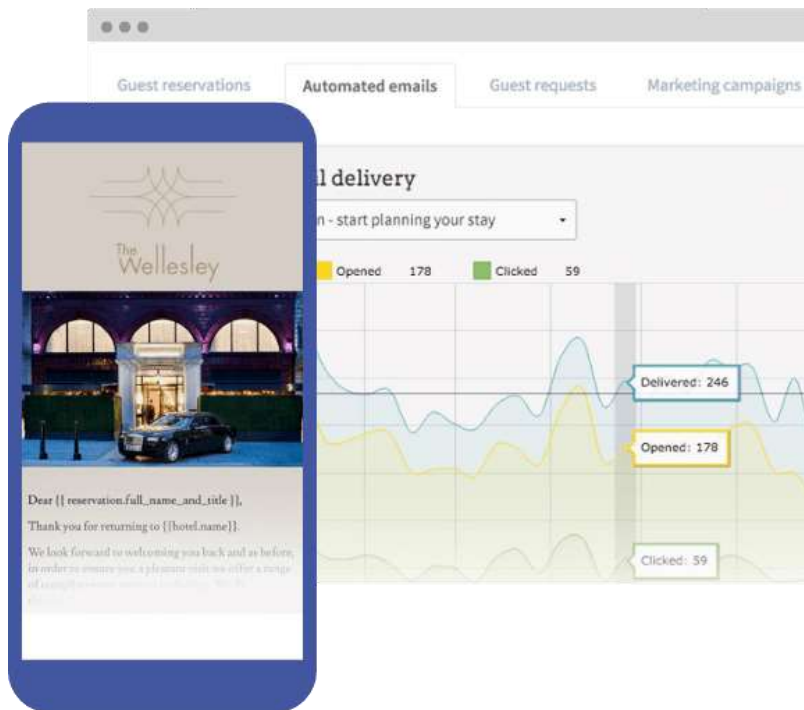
Guest reservations

Automated emails

Guest requests

Marketing campaigns

l delivery

n - start planning your stay

Opened 178

Clicked 59

Delivered: 246

Opened: 178

Clicked: 59

The Wellesley

Dear {{ reservation.full_name_and_title }},

Thank you for returning to {{hotel.name}}.

We look forward to welcoming you back and as before, in order to ensure you a pleasant visit we offer a range of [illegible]